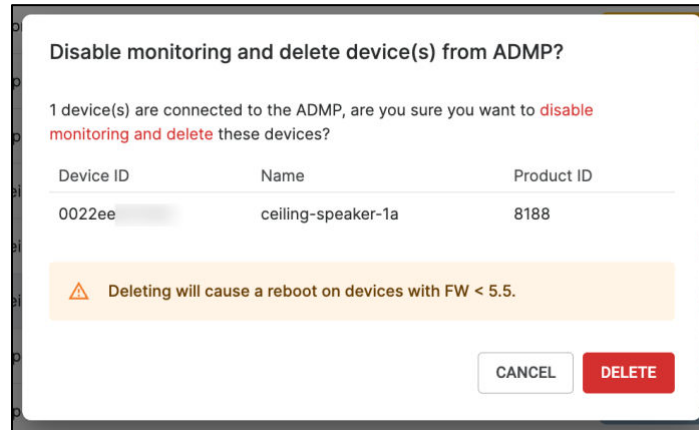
Disable monitoring and delete device(s) from ADMP?

1 device(s) are connected to the ADMP, are you sure you want to disable monitoring and delete these devices?

| Device ID | Name | Product ID |
|---|---|---|
| 0022ee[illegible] | ceiling-speaker-1a | 8188 |

Deleting will cause a reboot on devices with FW < 5.5.

CANCEL DELETE